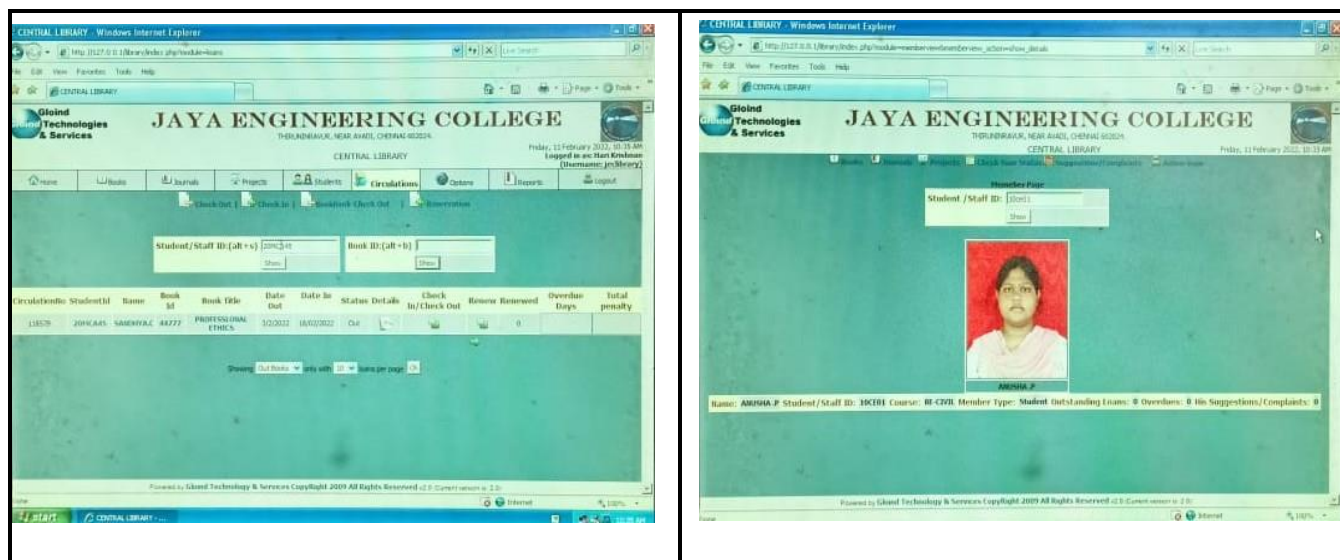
CENTRAL LIBRARY - Windows Internet Explorer

http://127.0.0.1/library/index.php?module=loans

File Edit View Favorites Tools Help

CENTRAL LIBRARY

Gloind Technologies & Services

JAYA ENGINEERING COLLEGE

THIRUNINRAVUR, NEAR AVADI, CHENNAI 602024.

CENTRAL LIBRARY

Friday, 11 February 2022, 10:35 AM
Logged in as: Hari Krishnan
[Username: jeclibrary]

Home | Books | Journals | Projects | Students | Circulations | Options | Reports | Logout

Check Out | Check In | Booklock Check Out | Reservation

Student/Staff ID:(alt+s) 20MCA45 Show

Book ID:(alt+b) Show

| CirculationNo | StudentId | Name | Book Id | Book Title | Date Out | Date In | Status | Details | Check In/Check Out | Renew | Renewed | Overdue Days | Total penalty |
|---|---|---|---|---|---|---|---|---|---|---|---|---|---|
| 118579 | 20MCA45 | SANDHYA.C | 44777 | PROFESSIONAL ETHICS | 3/2/2022 | 18/02/2022 | Out | | | | 0 | | |

Showing Out Books only with 10 items per page

Powered by Gloind Technology & Services CopyRight 2009 All Rights Reserved v2.0 (Current version is 2.0)

Done | Internet | 100%

start | CENTRAL LIBRARY - ... | 10:35 AM

CENTRAL LIBRARY - Windows Internet Explorer

http://127.0.0.1/library/index.php?module=member&view=memberview_action=show_details

File Edit View Favorites Tools Help

CENTRAL LIBRARY

Gloind Technologies & Services

JAYA ENGINEERING COLLEGE

THIRUNINRAVUR, NEAR AVADI, CHENNAI 602024.

CENTRAL LIBRARY

Friday, 11 February 2022, 10:35 AM

Books | Journals | Projects | Check Your Status | Suggestions/Complaints | Admin login

Member Page

Student /Staff ID: 10ce01

Show

ANUSHA.P

Name: ANUSHA.P Student/Staff ID: 10CE01 Course: BE-CIVIL Member Type: Student Outstanding Loans: 0 Overdues: 0 His Suggestions/Complaints: 0

Powered by Gloind Technology & Services CopyRight 2009 All Rights Reserved v2.0 (Current version is 2.0)

Done | Internet | 100%